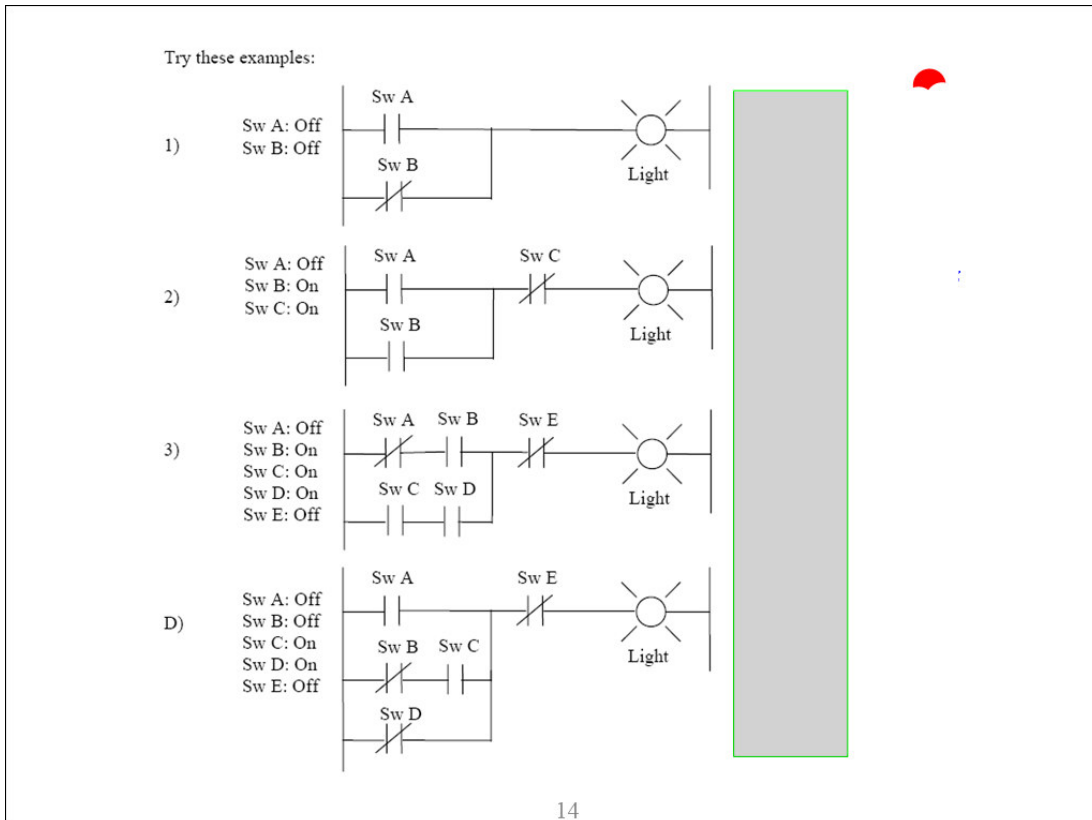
Try these examples:

1)
Sw A: Off
Sw B: Off

Sw A
Sw B
Light

2)
Sw A: Off
Sw B: On
Sw C: On

Sw A
Sw C
Sw B
Light

3)
Sw A: Off
Sw B: On
Sw C: On
Sw D: On
Sw E: Off

Sw A
Sw B
Sw E
Sw C
Sw D
Light

D)
Sw A: Off
Sw B: Off
Sw C: On
Sw D: On
Sw E: Off

Sw A
Sw E
Sw B
Sw C
Sw D
Light

14